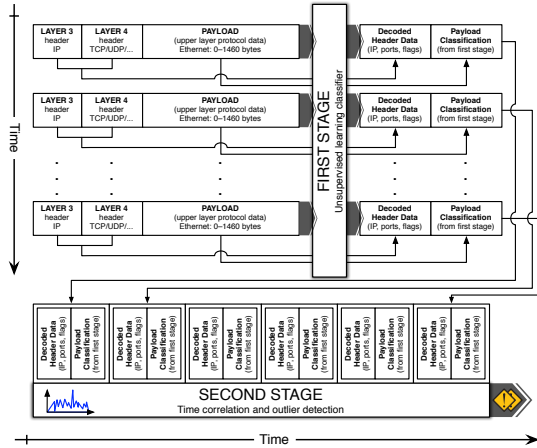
LAYER 3 header IP
LAYER 4 header TCP/UDP/...
PAYLOAD (upper layer protocol data) Ethernet: 0–1460 bytes

LAYER 3 header IP
LAYER 4 header TCP/UDP/...
PAYLOAD (upper layer protocol data) Ethernet: 0–1460 bytes

LAYER 3 header IP
LAYER 4 header TCP/UDP/...
PAYLOAD (upper layer protocol data) Ethernet: 0–1460 bytes

FIRST STAGE
Unsupervised learning classifier

Decoded Header Data (IP, ports, flags)
Payload Classification (from first stage)

Decoded Header Data (IP, ports, flags)
Payload Classification (from first stage)

Decoded Header Data (IP, ports, flags)
Payload Classification (from first stage)

Time

Decoded Header Data (IP, ports, flags)
Payload Classification (from first stage)

Decoded Header Data (IP, ports, flags)
Payload Classification (from first stage)

Decoded Header Data (IP, ports, flags)
Payload Classification (from first stage)

Decoded Header Data (IP, ports, flags)
Payload Classification (from first stage)

Decoded Header Data (IP, ports, flags)
Payload Classification (from first stage)

Decoded Header Data (IP, ports, flags)
Payload Classification (from first stage)

SECOND STAGE
Time correlation and outlier detection

Time